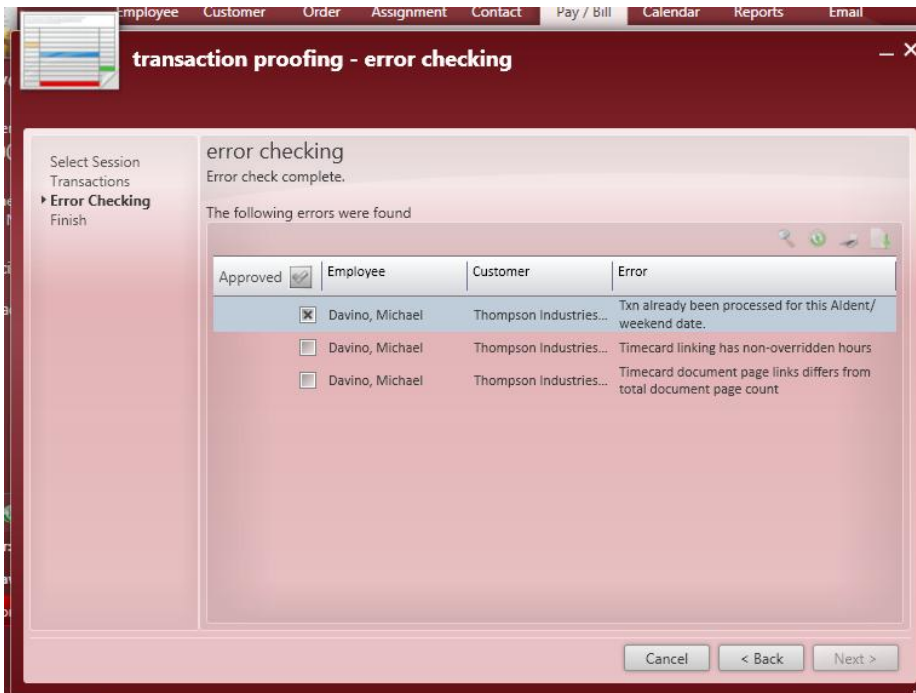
Employee Customer Order Assignment Contact Pay / Bill Calendar Reports Email

transaction proofing - error checking

Select Session
Transactions
Error Checking
Finish

error checking
Error check complete.

The following errors were found

| Approved | Employee | Customer | Error |
|---|---|---|---|
| ☒ | Davino, Michael | Thompson Industries... | Txn already been processed for this Aident/ weekend date. |
| ☐ | Davino, Michael | Thompson Industries... | Timecard linking has non-overridden hours |
| ☐ | Davino, Michael | Thompson Industries... | Timecard document page links differs from total document page count |

Cancel < Back Next >